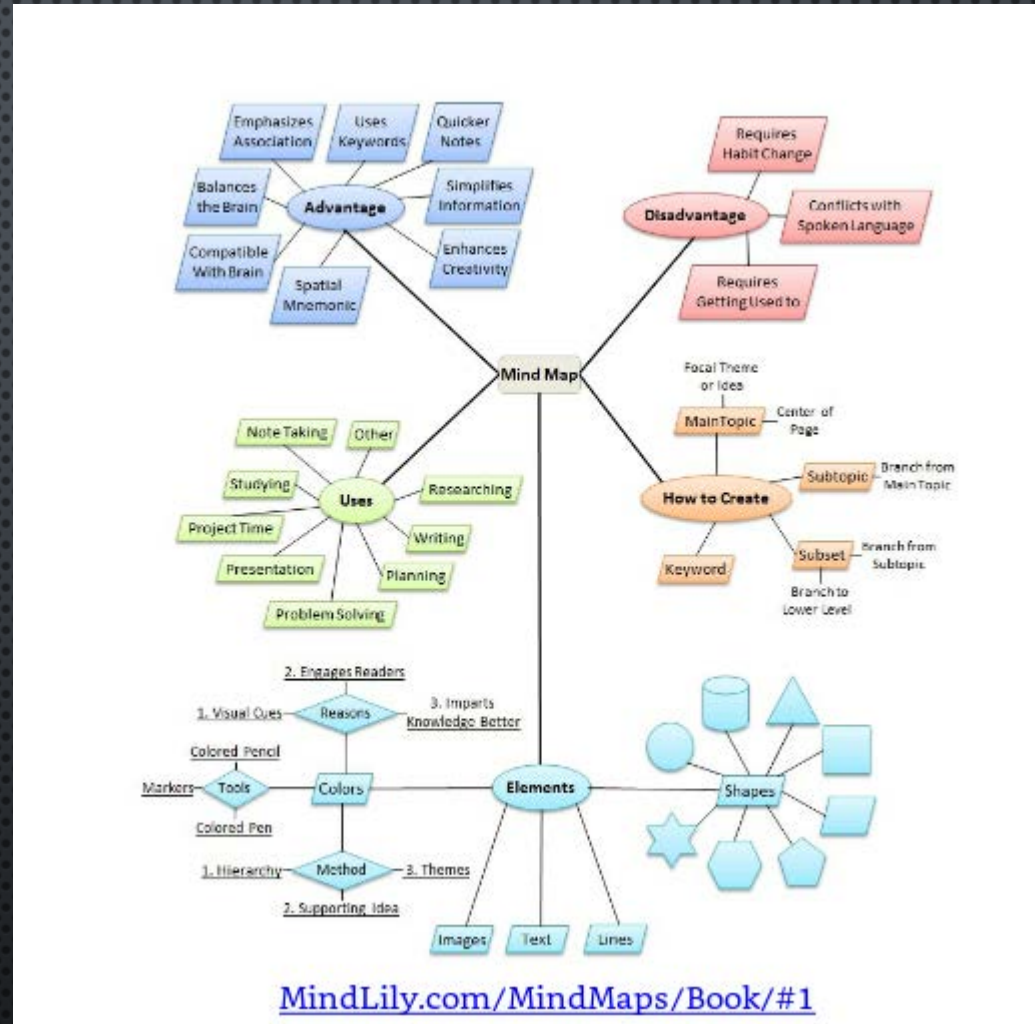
Mind Map

Advantage
Emphasizes Association
Uses Keywords
Quicker Notes
Balances the Brain
Simplifies Information
Compatible With Brain
Enhances Creativity
Spatial Mnemonic

Disadvantage
Requires Habit Change
Conflicts with Spoken Language
Requires Getting Used to

How to Create
Focal Theme or Idea
MainTopic
Center of Page
Subtopic
Branch from Main Topic
Keyword
Subset
Branch from Subtopic
Branch to Lower Level

Uses
Note Taking
Other
Studying
Researching
Project Time
Writing
Presentation
Planning
Problem Solving

Elements
Colors
Reasons
2. Engages Readers
1. Visual Cues
3. Imparts Knowledge Better
Tools
Colored Pencil
Markers
Colored Pen
Method
1. Hierarchy
3. Themes
2. Supporting Idea
Shapes
Images
Text
Lines

MindLily.com/MindMaps/Book/#1